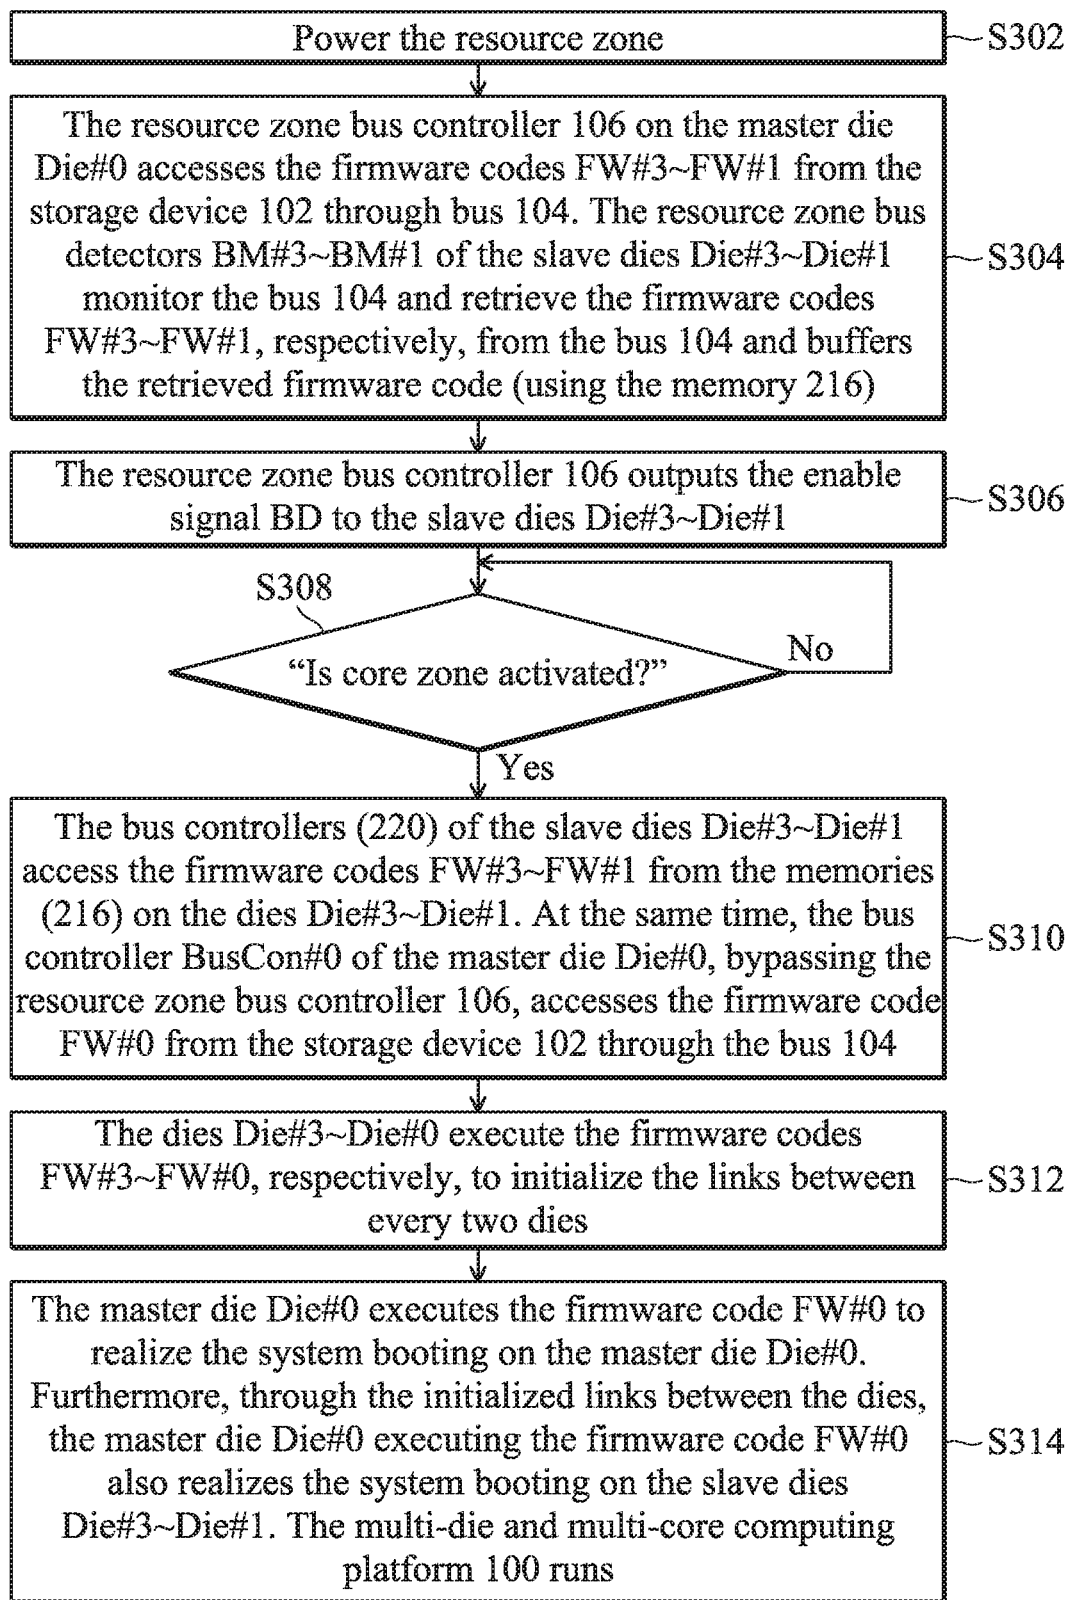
Power the resource zone

S302

The resource zone bus controller 106 on the master die Die#0 accesses the firmware codes FW#3~FW#1 from the storage device 102 through bus 104. The resource zone bus detectors BM#3~BM#1 of the slave dies Die#3~Die#1 monitor the bus 104 and retrieve the firmware codes FW#3~FW#1, respectively, from the bus 104 and buffers the retrieved firmware code (using the memory 216)

S304

The resource zone bus controller 106 outputs the enable signal BD to the slave dies Die#3~Die#1

S306

S308

"Is core zone activated?"

No

Yes

The bus controllers (220) of the slave dies Die#3~Die#1 access the firmware codes FW#3~FW#1 from the memories (216) on the dies Die#3~Die#1. At the same time, the bus controller BusCon#0 of the master die Die#0, bypassing the resource zone bus controller 106, accesses the firmware code FW#0 from the storage device 102 through the bus 104

S310

The dies Die#3~Die#0 execute the firmware codes FW#3~FW#0, respectively, to initialize the links between every two dies

S312

The master die Die#0 executes the firmware code FW#0 to realize the system booting on the master die Die#0. Furthermore, through the initialized links between the dies, the master die Die#0 executing the firmware code FW#0 also realizes the system booting on the slave dies Die#3~Die#1. The multi-die and multi-core computing platform 100 runs

S314